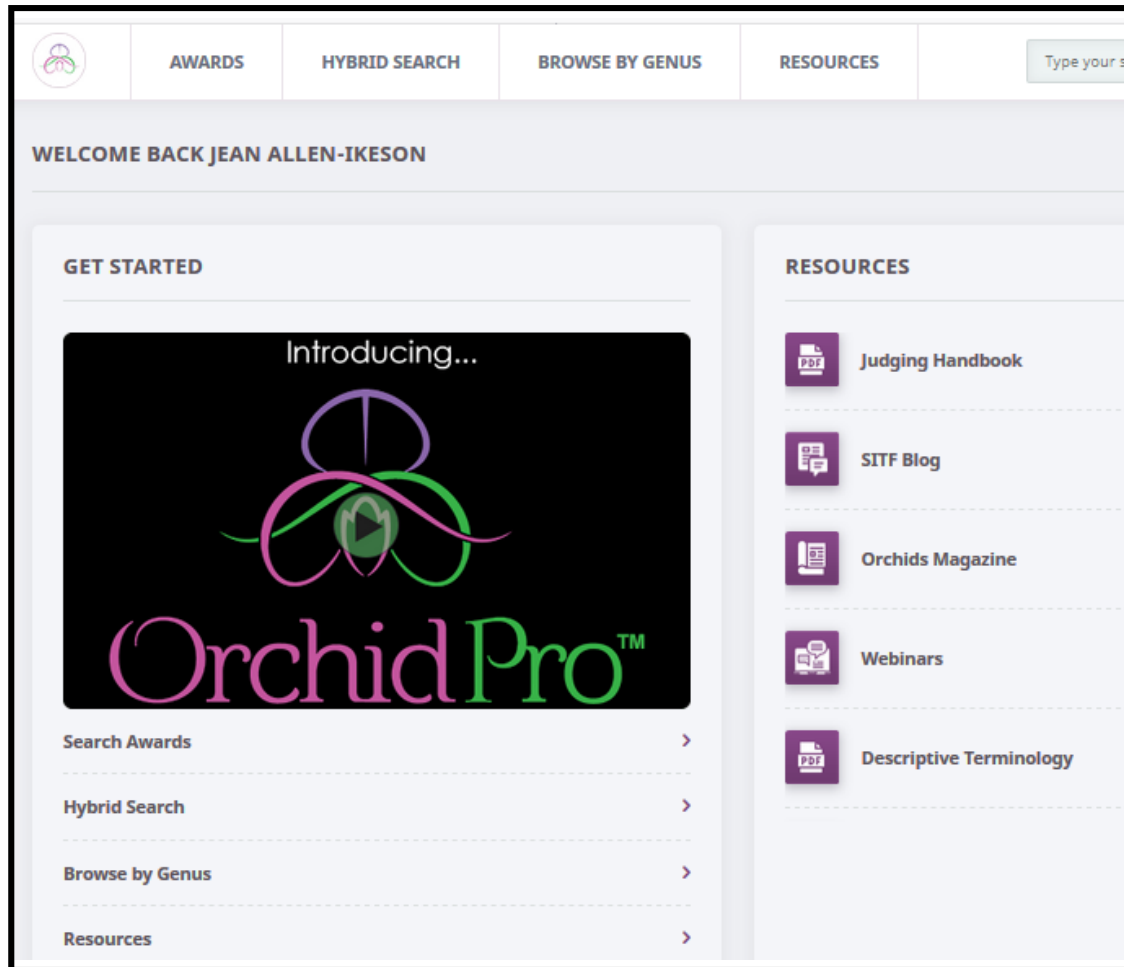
AWARDS
HYBRID SEARCH
BROWSE BY GENUS
RESOURCES
Type your s

WELCOME BACK JEAN ALLEN-IKESON

GET STARTED

Introducing...

OrchidPro™

Search Awards
Hybrid Search
Browse by Genus
Resources

RESOURCES

PDF
Judging Handbook
SITF Blog
Orchids Magazine
Webinars
PDF
Descriptive Terminology